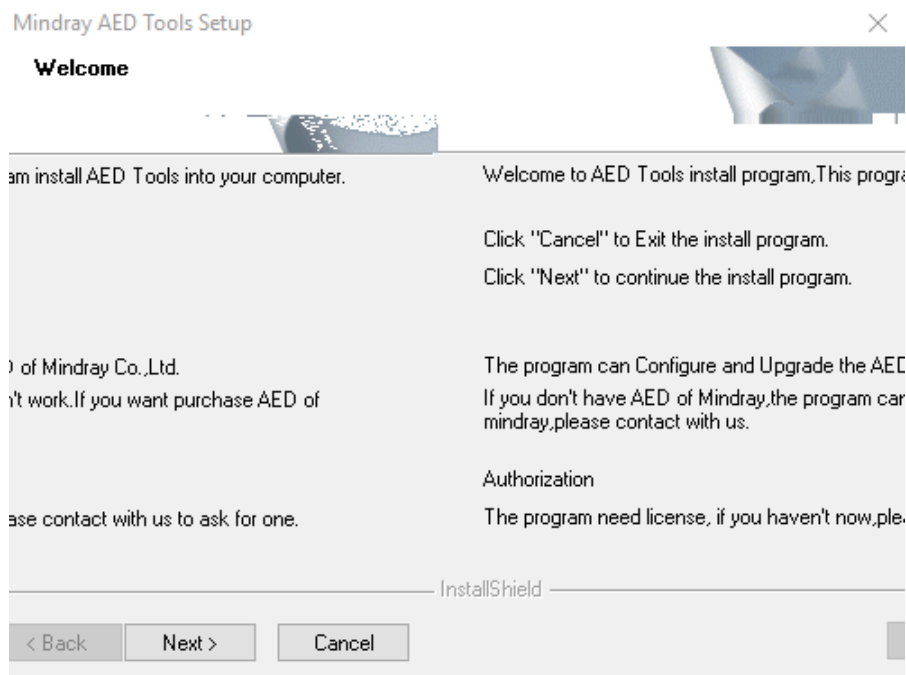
Mindray AED Tools Setup

Welcome

am install AED Tools into your computer.

Welcome to AED Tools install program,This progra

Click "Cancel" to Exit the install program.

Click "Next" to continue the install program.

) of Mindray Co.,Ltd.

't work.If you want purchase AED of

The program can Configure and Upgrade the AED

If you don't have AED of Mindray,the program car mindray,please contact with us.

Authorization

ase contact with us to ask for one.

The program need license, if you haven't now,ple

InstallShield

< Back

Next >

Cancel